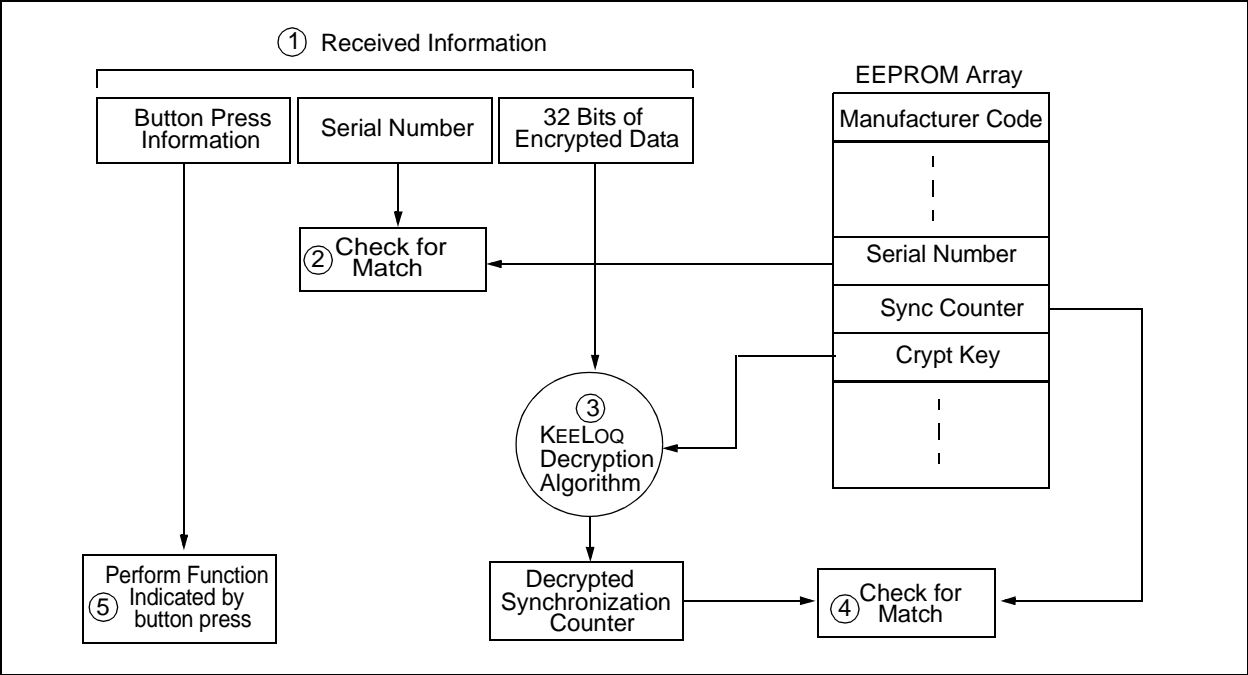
1 Received Information

Button Press Information

Serial Number

32 Bits of Encrypted Data

EEPROM Array

Manufacturer Code

Serial Number

Sync Counter

Crypt Key

2 Check for Match

3 KEELOQ Decryption Algorithm

Perform Function 5 Indicated by button press

Decrypted Synchronization Counter

4 Check for Match